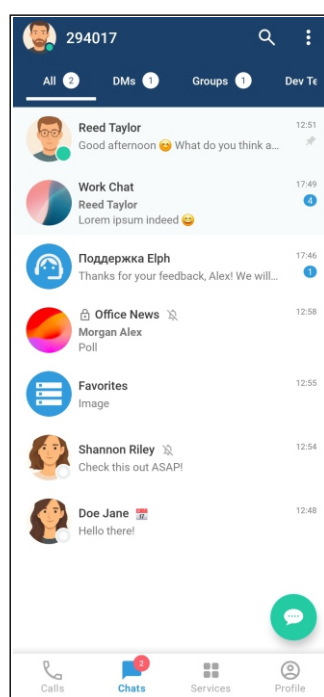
294017

All 2 DMs 1 Groups 1 Dev Te

Reed Taylor
Good afternoon 😊 What do you think a...
12:51

Work Chat
Reed Taylor
Lorem ipsum indeed 😄
17:49
4

Поддержка Elph
Thanks for your feedback, Alex! We will...
17:46
1

Office News
Morgan Alex
Poll
12:58

Favorites
Image
12:55

Shannon Riley
Check this out ASAP!
12:54

Doe Jane
Hello there!
12:48

Calls
2
Chats
Services
Profile